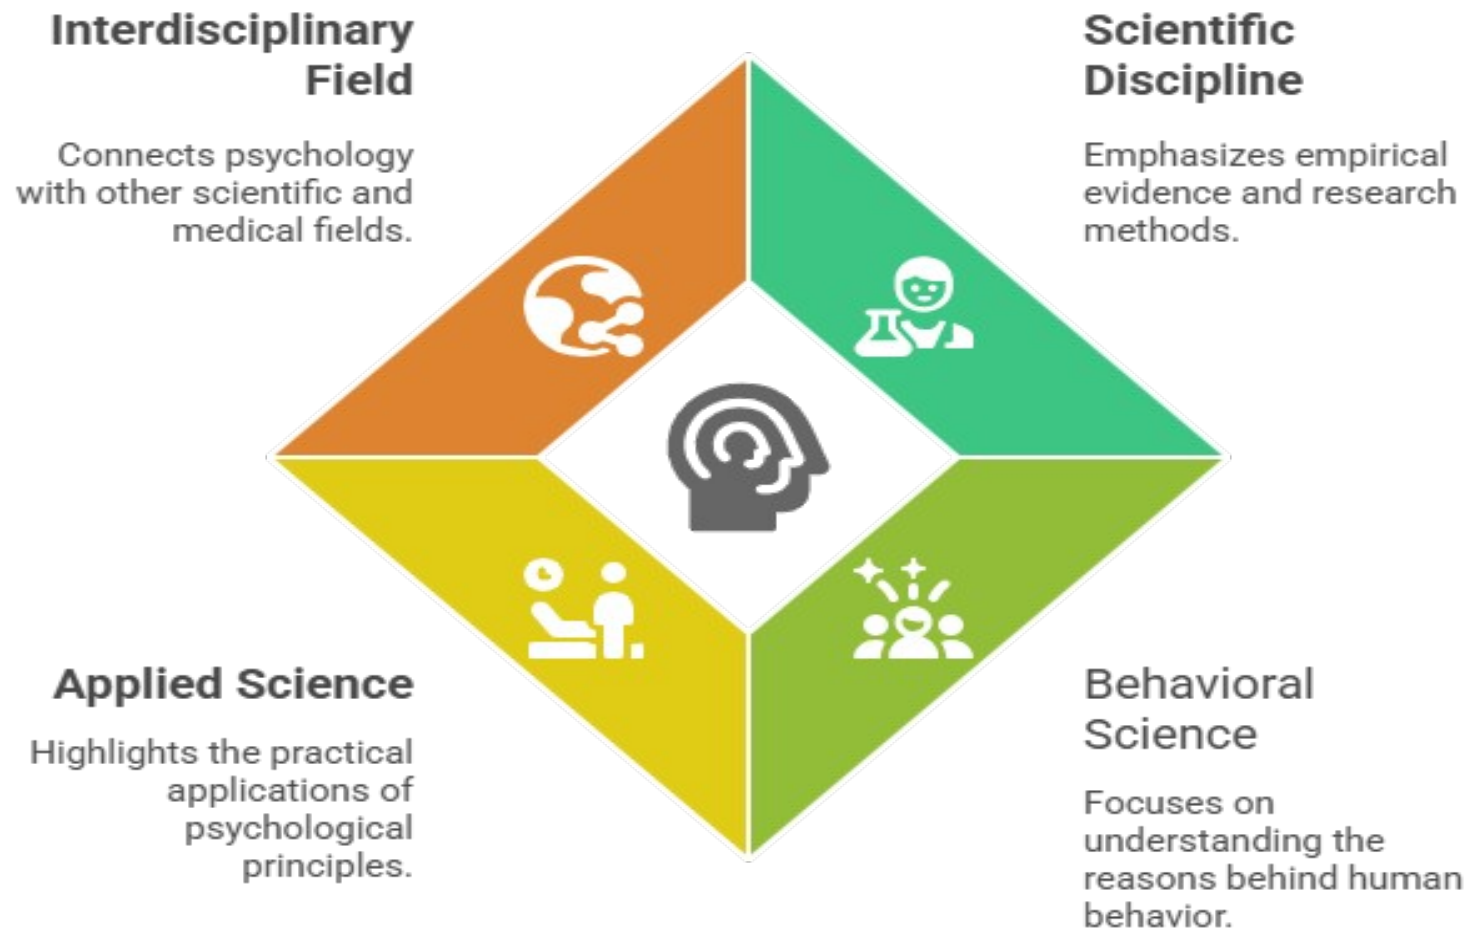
Interdisciplinary Field

Connects psychology with other scientific and medical fields.

Scientific Discipline

Emphasizes empirical evidence and research methods.

Applied Science

Highlights the practical applications of psychological principles.

Behavioral Science

Focuses on understanding the reasons behind human behavior.